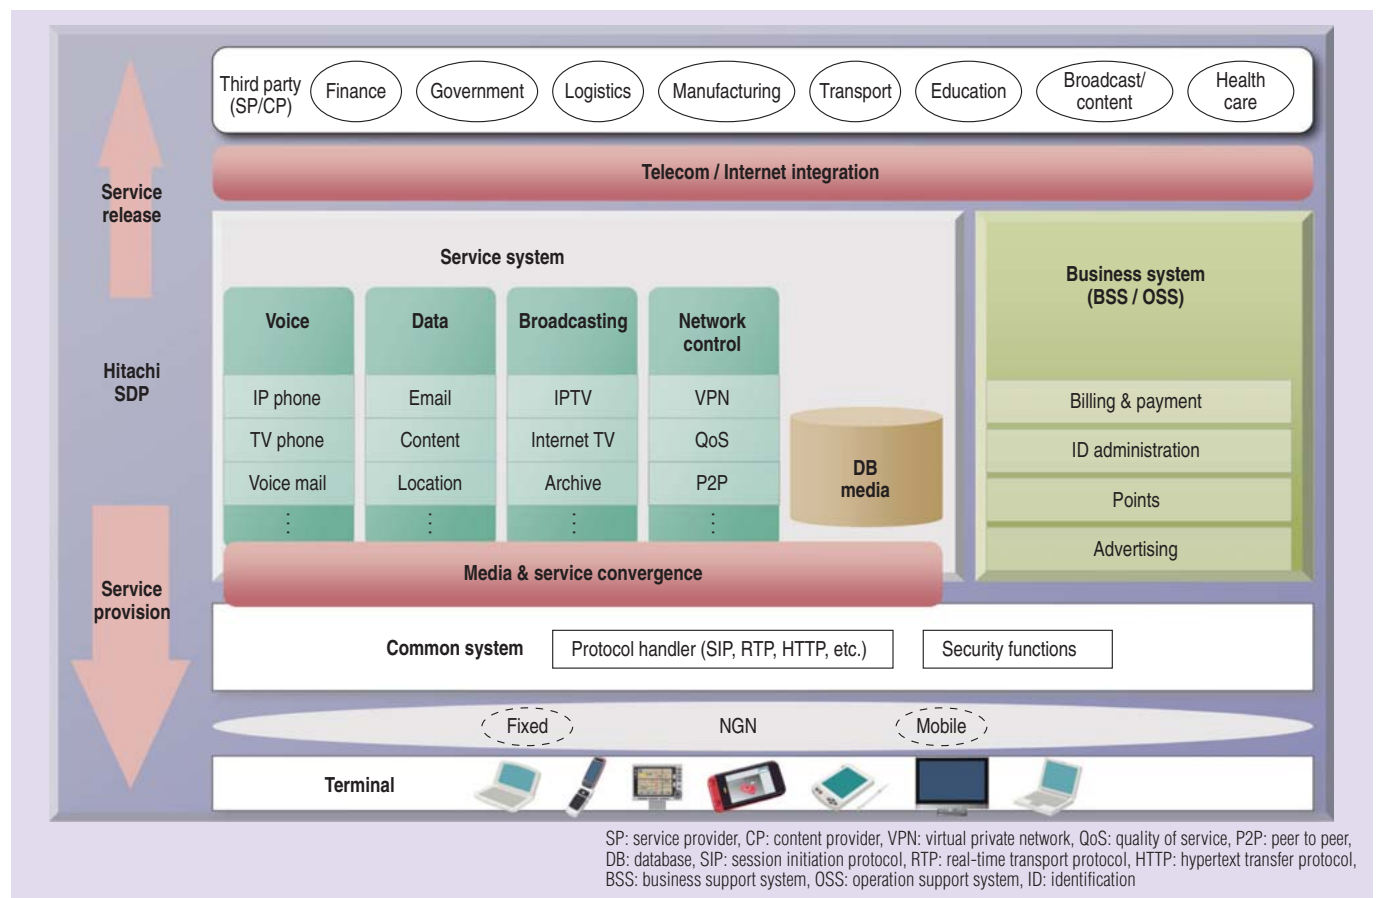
Third party (SP/CP) Finance Government Logistics Manufacturing Transport Education Broadcast/ content Health care

Service release

Telecom / Internet integration

Service system

Voice
IP phone
TV phone
Voice mail
⋮

Data
Email
Content
Location
⋮

Broadcasting
IPTV
Internet TV
Archive
⋮

Network control
VPN
QoS
P2P
⋮

DB media

Business system (BSS / OSS)
Billing & payment
ID administration
Points
Advertising

Hitachi SDP

Media & service convergence

Service provision

Common system
Protocol handler (SIP, RTP, HTTP, etc.)
Security functions

Fixed NGN Mobile

Terminal

SP: service provider, CP: content provider, VPN: virtual private network, QoS: quality of service, P2P: peer to peer, DB: database, SIP: session initiation protocol, RTP: real-time transport protocol, HTTP: hypertext transfer protocol, BSS: business support system, OSS: operation support system, ID: identification